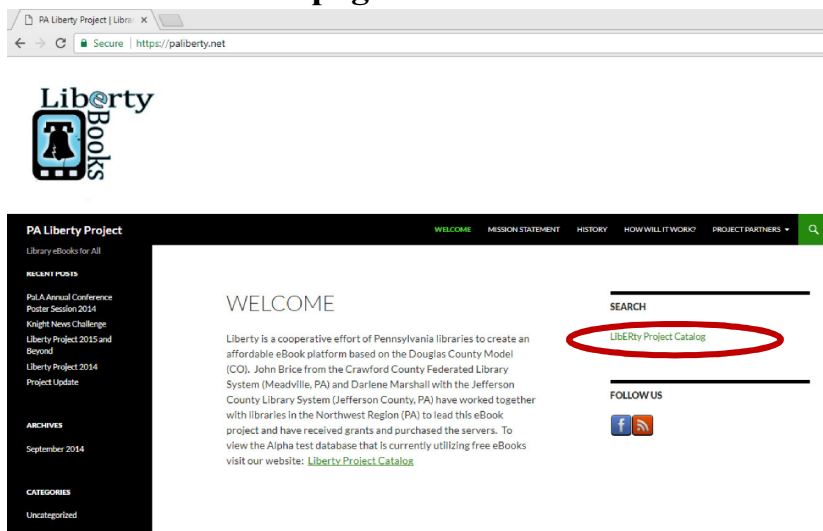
PA Liberty Project | Librar ×

Secure | https://paliberty.net

Liberty Books

PA Liberty Project

Library eBooks for All

WELCOME MISSION STATEMENT HISTORY HOW WILL IT WORK? PROJECT PARTNERS

RECENT POSTS

PaLA Annual Conference Poster Session 2014

Knight News Challenge

Liberty Project 2015 and Beyond

Liberty Project 2014

Project Update

ARCHIVES

September 2014

CATEGORIES

Uncategorized

WELCOME

Liberty is a cooperative effort of Pennsylvania libraries to create an affordable eBook platform based on the Douglas County Model (CO). John Brice from the Crawford County Federated Library System (Meadville, PA) and Darlene Marshall with the Jefferson County Library System (Jefferson County, PA) have worked together with libraries in the Northwest Region (PA) to lead this eBook project and have received grants and purchased the servers. To view the Alpha test database that is currently utilizing free eBooks visit our website: Liberty Project Catalog

SEARCH

LibERty Project Catalog

FOLLOW US